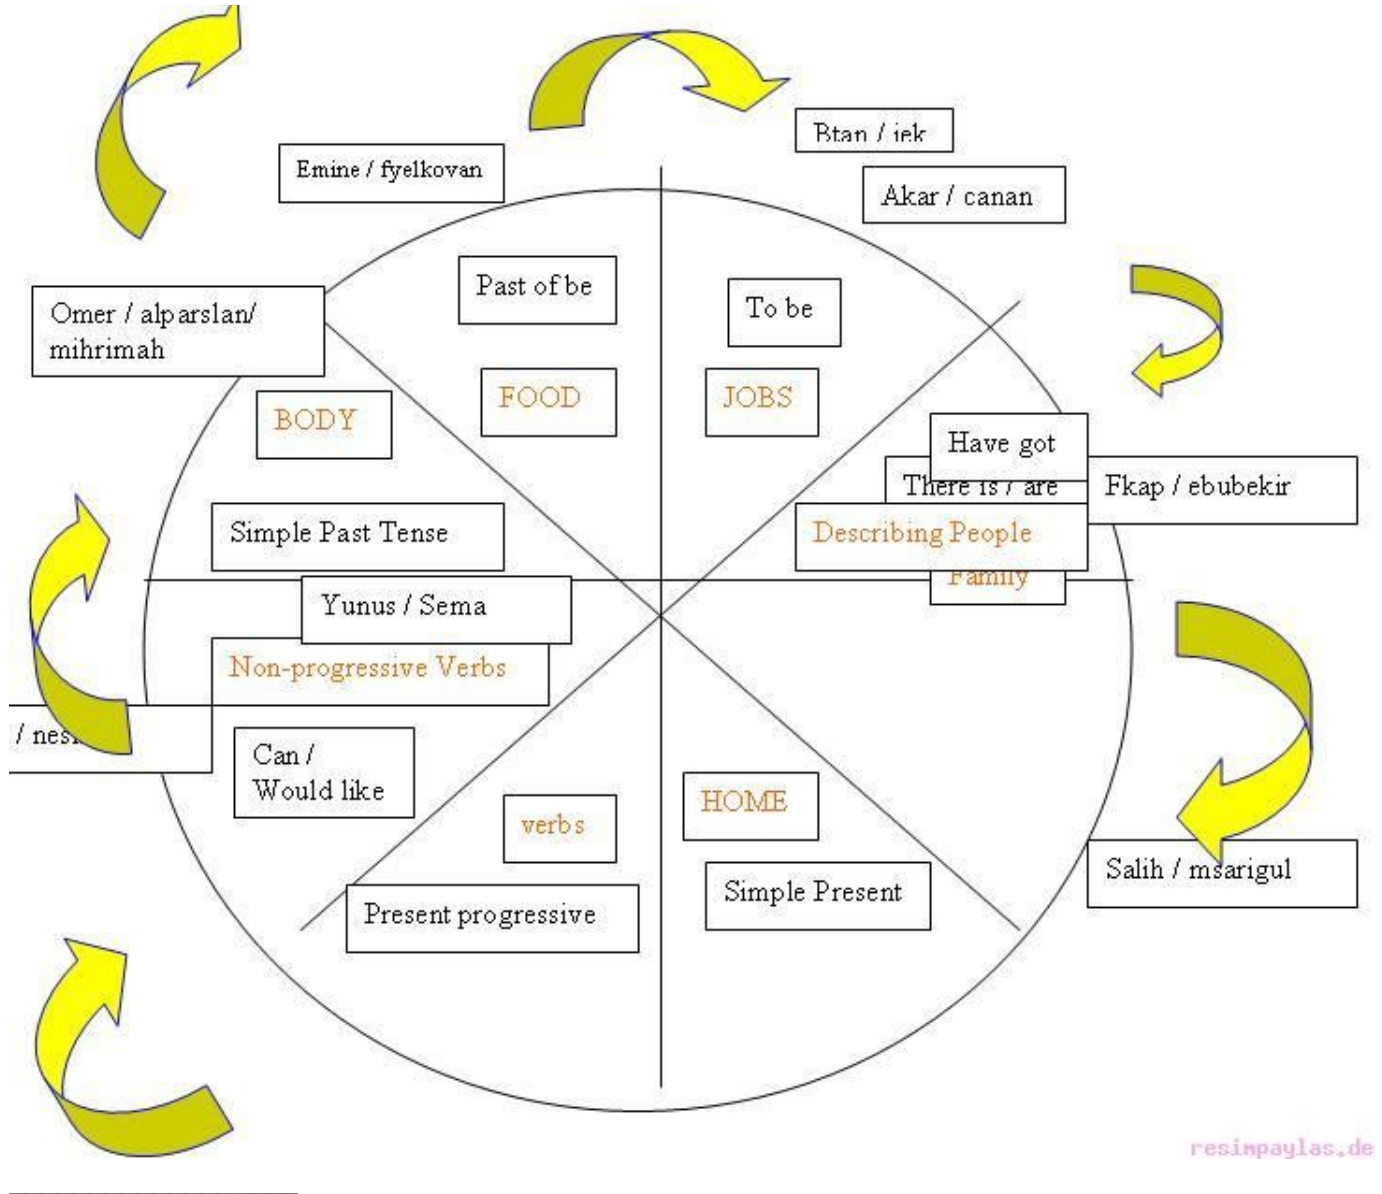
Emine / fyelkovan

Btan / iek

Akar / canan

Omer / alparslan/ mihrimah

Past of be

To be

FOOD

JOBS

BODY

Have got

There is / are

Fkap / ebubekir

Describing People

Family

Simple Past Tense

Yunus / Sema

Non-progressive Verbs

/ nes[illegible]

Can / Would like

verbs

HOME

Salih / msarigul

Simple Present

Present progressive

resimpaylas.de